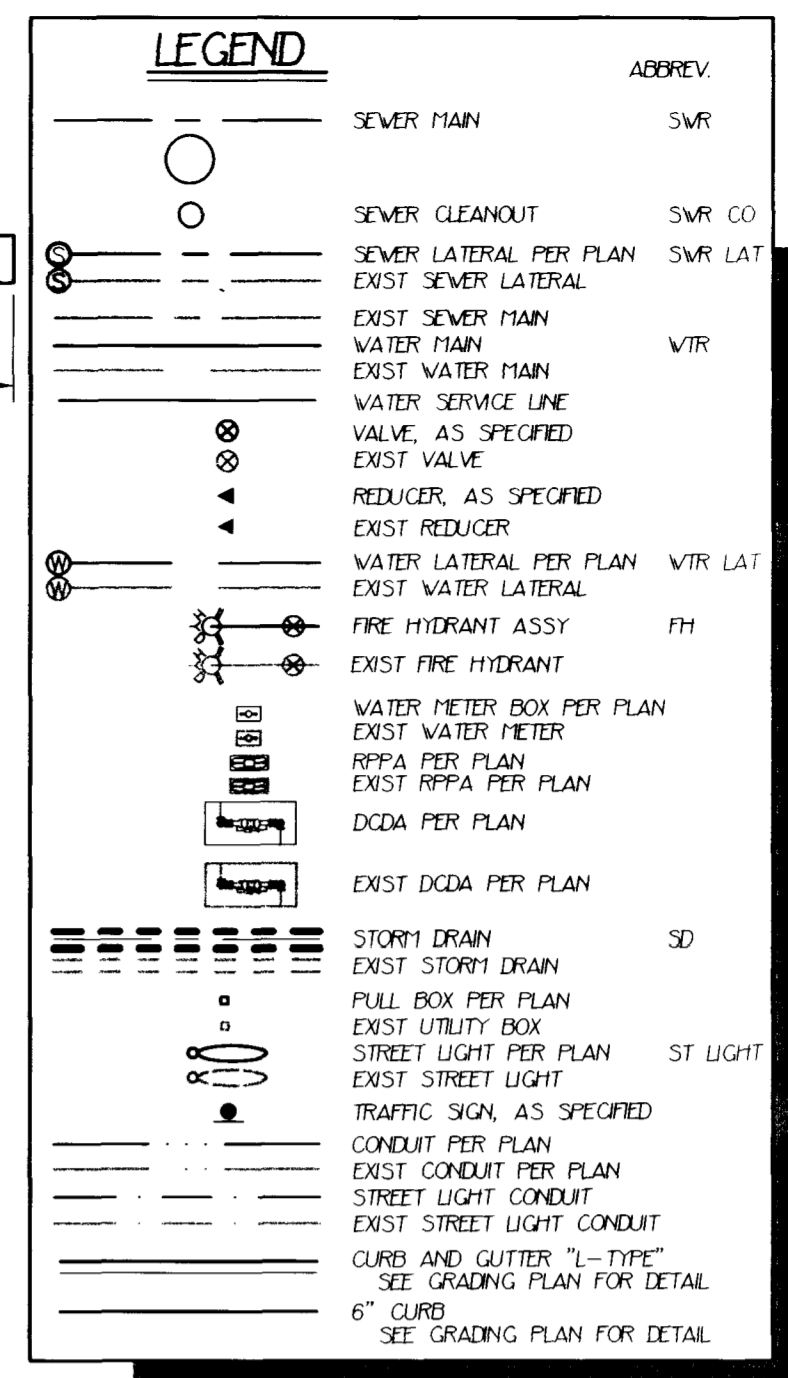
LEGEND

ABBREV.

SEWER MAIN SWR

SEWER CLEANOUT SWR CO

SEWER LATERAL PER PLAN SWR LAT
EXIST SEWER LATERAL

EXIST SEWER MAIN
WATER MAIN WTR
EXIST WATER MAIN

WATER SERVICE LINE

VALVE, AS SPECIFIED
EXIST VALVE

REDUCER, AS SPECIFIED

EXIST REDUCER

WATER LATERAL PER PLAN WTR LAT
EXIST WATER LATERAL

FIRE HYDRANT ASSY FH

EXIST FIRE HYDRANT

WATER METER BOX PER PLAN
EXIST WATER METER
RPPA PER PLAN
EXIST RPPA PER PLAN

DCDA PER PLAN

EXIST DCDA PER PLAN

STORM DRAIN SD
EXIST STORM DRAIN

PULL BOX PER PLAN
EXIST UTILITY BOX
STREET LIGHT PER PLAN ST LIGHT
EXIST STREET LIGHT

TRAFFIC SIGN, AS SPECIFIED

CONDUIT PER PLAN
EXIST CONDUIT PER PLAN
STREET LIGHT CONDUIT
EXIST STREET LIGHT CONDUIT

CURB AND GUTTER "L-TYPE"
SEE GRADING PLAN FOR DETAIL

6" CURB
SEE GRADING PLAN FOR DETAIL